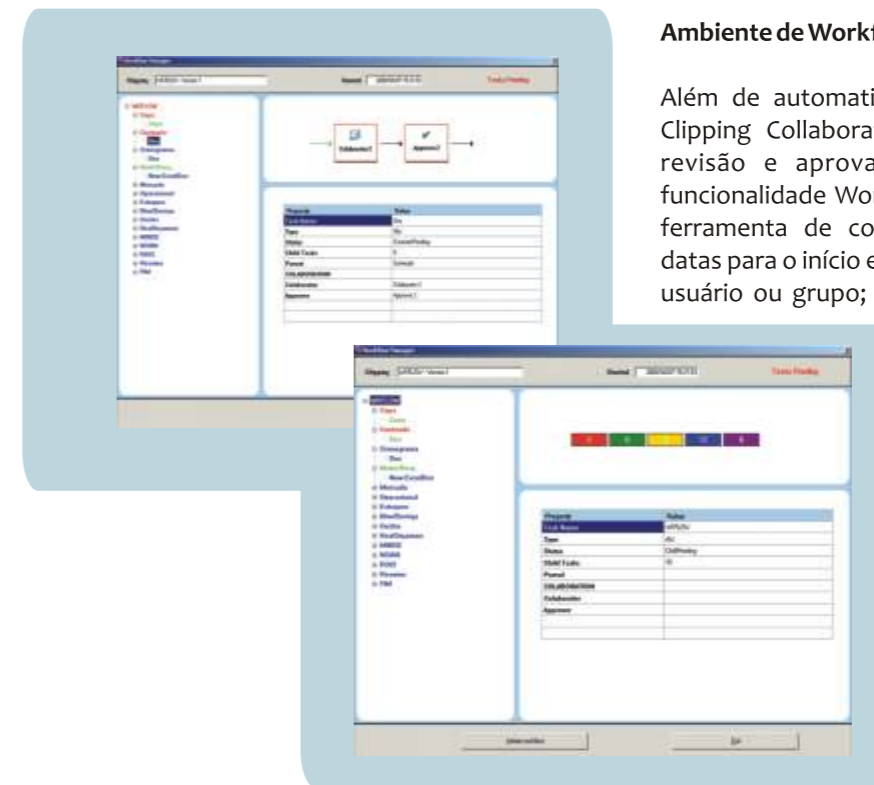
**Ambiente de Workf**

Além de automati Clipping Collabora revisão e aprova funcionalidade Wo ferramenta de co datas para o início e usuário ou grupo;

Workflow Manager

Clipping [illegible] Started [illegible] Tasks Pending

Collaborator2 Approver2

| Property | Value |
|---|---|
| Task Name | Doc |
| Type | file |
| Status | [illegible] |
| Child Tasks | 0 |
| Parent | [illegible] |
| COLLABORATION | |
| Collaborator | Collaborator2 |
| Approver | Approver2 |

Workflow Manager

Clipping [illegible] Started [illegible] Tasks Pending

| Property | Value |
|---|---|
| Task Name | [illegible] |
| Type | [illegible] |
| Status | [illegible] |
| Child Tasks | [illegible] |
| Parent | |
| COLLABORATION | |
| Collaborator | |
| Approver | |

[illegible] Exit